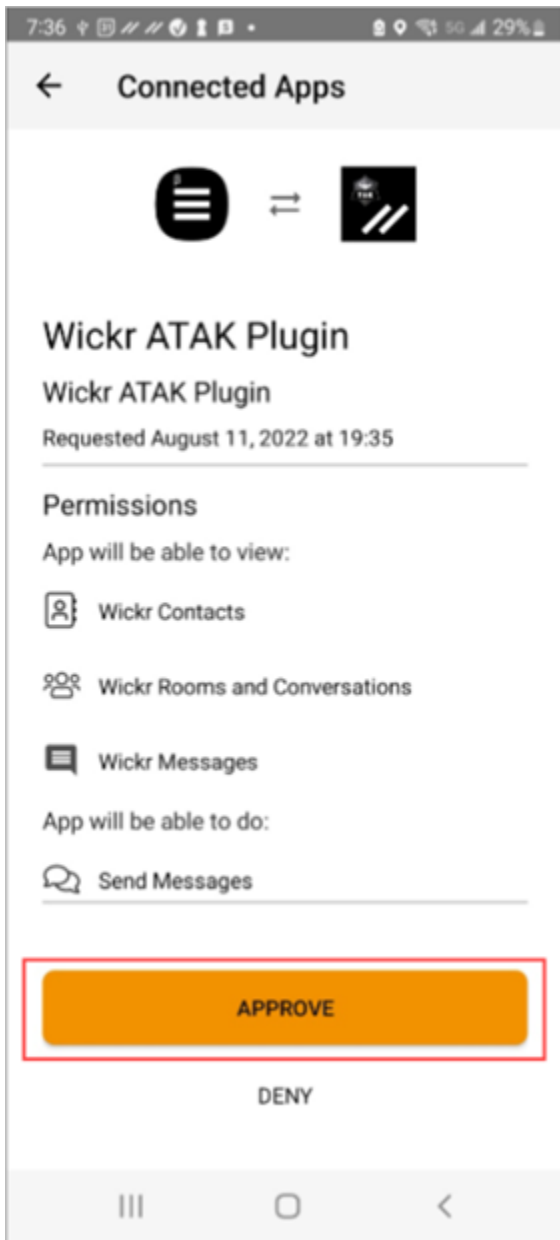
7:36 5G 29%

Connected Apps

Wickr ATAK Plugin

Wickr ATAK Plugin

Requested August 11, 2022 at 19:35

Permissions

App will be able to view:

Wickr Contacts

Wickr Rooms and Conversations

Wickr Messages

App will be able to do:

Send Messages

APPROVE

DENY